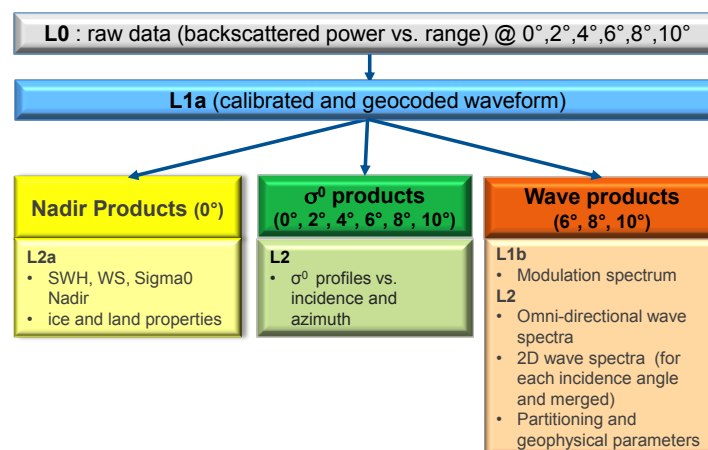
**L0** : raw data (backscattered power vs. range) @ 0°,2°,4°,6°,8°,10°

**L1a** (calibrated and geocoded waveform)

**Nadir Products (0°)**

**L2a**
• SWH, WS, Sigma0 Nadir
• ice and land properties

**$\sigma^0$ products (0°, 2°, 4°, 6°, 8°, 10°)**

**L2**
• $\sigma^0$ profiles vs. incidence and azimuth

**Wave products (6°, 8°, 10°)**

**L1b**
• Modulation spectrum

**L2**
• Omni-directional wave spectra
• 2D wave spectra (for each incidence angle and merged)
• Partitioning and geophysical parameters